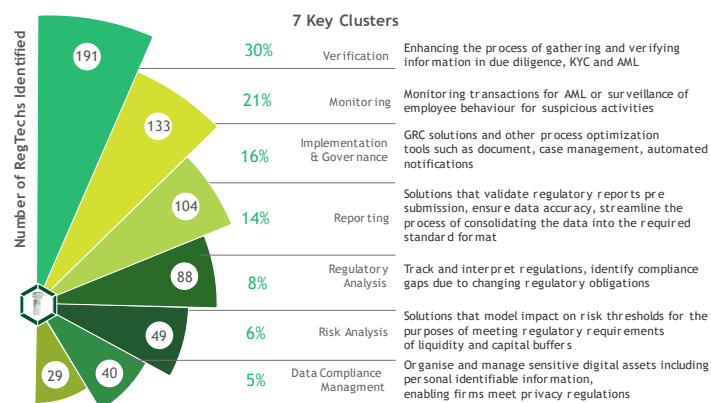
7 Key Clusters

Number of RegTechs Identified

191

30%

Verification

Enhancing the process of gathering and verifying information in due diligence, KYC and AML

133

21%

Monitoring

Monitoring transactions for AML or surveillance of employee behaviour for suspicious activities

16%

Implementation & Governance

GRC solutions and other process optimization tools such as document, case management, automated notifications

104

14%

Reporting

Solutions that validate regulatory reports pre submission, ensure data accuracy, streamline the process of consolidating the data into the required standard format

88

8%

Regulatory Analysis

Track and interpret regulations, identify compliance gaps due to changing regulatory obligations

49

6%

Risk Analysis

Solutions that model impact on risk thresholds for the purposes of meeting regulatory requirements of liquidity and capital buffers

29

40

5%

Data Compliance Managment

Organise and manage sensitive digital assets including personal identifiable information, enabling firms meet privacy regulations